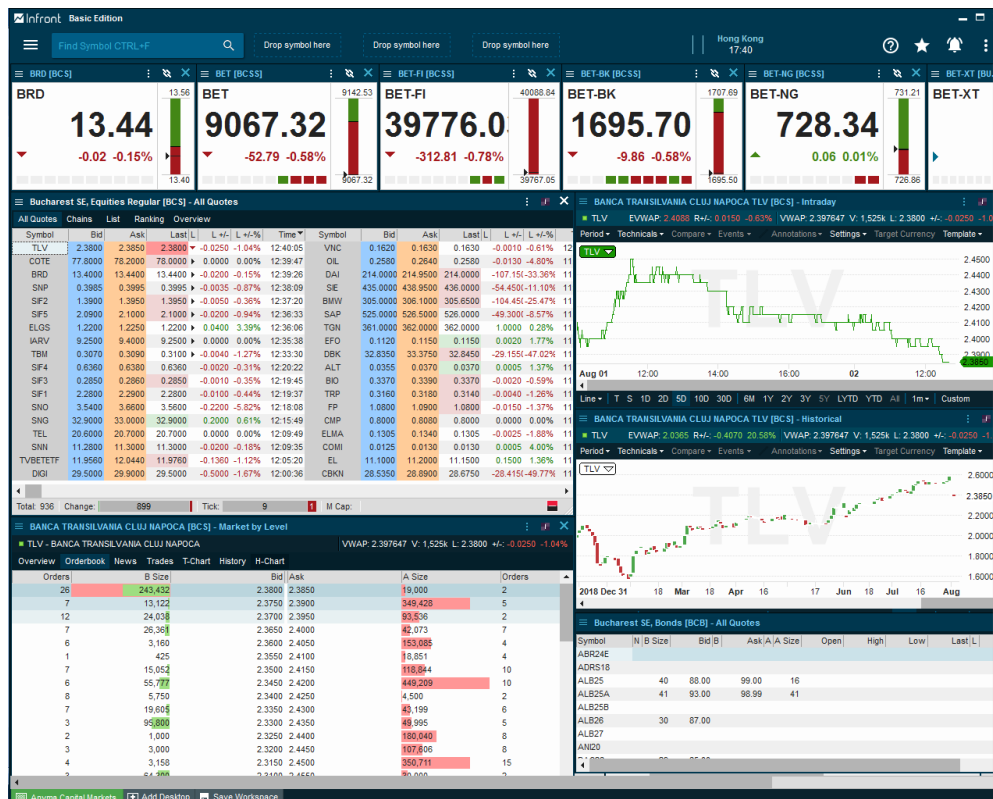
Infront Basic Edition

Find Symbol CTRL+F

Drop symbol here Drop symbol here Drop symbol here

Hong Kong 17:40

BRD [BCS]
BRD
13.44
-0.02 -0.15%
13.56
13.40

BET [BCSS]
BET
9067.32
-52.79 -0.58%
9142.53
9067.32

BET-FI [BCSS]
BET-FI
39776.0
-312.81 -0.78%
40088.84
39767.05

BET-BK [BCSS]
BET-BK
1695.70
-9.86 -0.58%
1707.69
1695.50

BET-NG [BCSS]
BET-NG
728.34
0.06 0.01%
731.21
726.86

BET-XT [BCS]
BET-XT

Bucharest SE, Equities Regular [BCS] - All Quotes

All Quotes Chains List Ranking Overview

| Symbol | Bid | Ask | Last | L | L +/- | L +/-% | Time | Symbol | Bid | Ask | Last | L | L +/-% |
|---|---|---|---|---|---|---|---|---|---|---|---|---|---|
| TLV | 2.3800 | 2.3850 | 2.3800 | | -0.0250 | -1.04% | 12:40:05 | VNC | 0.1620 | 0.1630 | 0.1630 | -0.0010 | -0.61% |
| COTE | 77.8000 | 78.2000 | 78.0000 | | 0.0000 | 0.00% | 12:39:47 | OIL | 0.2580 | 0.2640 | 0.2580 | -0.0130 | -4.80% |
| BRD | 13.4000 | 13.4400 | 13.4400 | | -0.0200 | -0.15% | 12:39:26 | DAI | 214.0000 | 214.9500 | 214.0000 | -107.15 | -33.36% |
| SNP | 0.3985 | 0.3995 | 0.3995 | | -0.0005 | -0.13% | 12:38:09 | SIE | 435.0000 | 438.9500 | 436.0000 | -54.450 | -11.10% |
| SIF2 | 1.3900 | 1.3950 | 1.3950 | | -0.0050 | -0.36% | 12:37:20 | BMW | 305.0000 | 306.1000 | 305.6500 | -104.45 | -25.47% |
| SIF5 | 2.0900 | 2.1000 | 2.1000 | | -0.0200 | -0.94% | 12:36:33 | SAP | 525.0000 | 526.5000 | 526.0000 | -49.300 | -8.57% |
| ELGS | 1.2200 | 1.2250 | 1.2200 | | 0.0400 | 3.39% | 12:36:06 | TGN | 361.0000 | 362.5000 | 362.0000 | 1.0000 | 0.28% |
| IARV | 9.2500 | 9.4000 | 9.2500 | | 0.0000 | 0.00% | 12:35:38 | EFO | 0.1120 | 0.1150 | 0.1150 | 0.0020 | 1.77% |
| TBM | 0.3070 | 0.3090 | 0.3100 | | -0.0040 | -1.27% | 12:33:30 | DBK | 32.8350 | 33.3750 | 32.8450 | -29.155 | -47.02% |
| SIF4 | 0.6360 | 0.6380 | 0.6360 | | -0.0020 | -0.31% | 12:20:22 | ALT | 0.0355 | 0.0370 | 0.0370 | 0.0005 | 1.37% |
| SIF3 | 0.2850 | 0.2860 | 0.2850 | | -0.0010 | -0.35% | 12:19:45 | BIO | 0.3370 | 0.3390 | 0.3370 | -0.0020 | -0.59% |
| SIF1 | 2.2800 | 2.2900 | 2.2800 | | -0.0100 | -0.44% | 12:19:37 | TRP | 0.3160 | 0.3180 | 0.3140 | -0.0040 | -1.26% |
| SNO | 3.5400 | 3.6600 | 3.5600 | | -0.2200 | -5.82% | 12:18:08 | FP | 1.0800 | 1.0900 | 1.0800 | -0.0150 | -1.37% |
| SNG | 32.9000 | 33.0000 | 32.9000 | | 0.2000 | 0.61% | 12:15:49 | CMP | 0.8000 | 0.8080 | 0.8000 | 0.0000 | 0.00% |
| TEL | 20.6000 | 20.7000 | 20.7000 | | 0.0000 | 0.00% | 12:09:49 | ELMA | 0.1305 | 0.1340 | 0.1305 | -0.0025 | -1.88% |
| SNN | 11.2800 | 11.3000 | 11.3000 | | -0.0200 | -0.18% | 12:09:35 | COMI | 0.0125 | 0.0130 | 0.0130 | 0.0005 | 4.00% |
| TVBETETF | 11.9560 | 12.0440 | 11.9760 | | -0.1360 | -1.12% | 12:05:20 | EL | 11.1000 | 11.2000 | 11.1500 | 0.1500 | 1.36% |
| DIGI | 29.5000 | 29.9000 | 29.5000 | | -0.5000 | -1.67% | 12:00:36 | CBKN | 28.5350 | 28.8900 | 28.6750 | -28.415 | -49.77% |

Total: 936 Change: 899 Tick: 9 M Cap:

BANCA TRANSILVANIA CLUJ NAPOCA [BCS] - Market by Level
TLV - BANCA TRANSILVANIA CLUJ NAPOCA VWAP: 2.397647 V: 1,525k L: 2.3800 +/-: -0.0250 -1.04%
Overview Orderbook News Trades T-Chart History H-Chart

| Orders | B Size | Bid | Ask | A Size | Orders |
|---|---|---|---|---|---|
| 26 | 243,432 | 2.3800 | 2.3850 | 19,000 | 2 |
| 7 | 13,122 | 2.3750 | 2.3900 | 349,428 | 5 |
| 12 | 24,038 | 2.3700 | 2.3950 | 93,536 | 2 |
| 7 | 26,361 | 2.3650 | 2.4000 | 42,073 | 7 |
| 6 | 3,160 | 2.3600 | 2.4050 | 153,685 | 4 |
| 1 | 425 | 2.3550 | 2.4100 | 18,851 | 4 |
| 7 | 15,052 | 2.3500 | 2.4150 | 118,844 | 10 |
| 6 | 55,777 | 2.3450 | 2.4200 | 449,209 | 10 |
| 8 | 5,750 | 2.3400 | 2.4250 | 4,500 | 2 |
| 7 | 19,605 | 2.3350 | 2.4300 | 43,199 | 6 |
| 3 | 95,800 | 2.3300 | 2.4350 | 49,995 | 5 |
| 2 | 1,000 | 2.3250 | 2.4400 | 180,040 | 8 |
| 3 | 3,000 | 2.3200 | 2.4450 | 107,606 | 8 |
| 4 | 3,158 | 2.3150 | 2.4500 | 350,711 | 15 |

BANCA TRANSILVANIA CLUJ NAPOCA TLV [BCS] - Intraday
TLV EVWAP: 2.4088 R+/-: 0.0150 -0.63% VWAP: 2.397647 V: 1,525k L: 2.3800 +/-: -0.0250 -1.0
Period Technicals Compare Events Annotations Settings Target Currency Template
TLV
TLV
2.4600 2.4500 2.4400 2.4300 2.4200 2.4100 2.4000 2.3900 2.3850
Aug 01 12:00 14:00 16:00 02 12:00
Line T S 1D 2D 5D 10D 30D 6M 1Y 2Y 3Y 5Y LYTD YTD All 1m Custom

BANCA TRANSILVANIA CLUJ NAPOCA TLV [BCS] - Historical
TLV EVWAP: 2.0365 R+/-: -0.4070 20.58% VWAP: 2.397647 V: 1,525k L: 2.3800 +/-: -0.0250 -1.0
Period Technicals Compare Events Annotations Settings Target Currency Template
TLV
TLV
2.6000 2.4000 2.2000 2.0000 1.8000 1.6000
2018 Dec 31 Feb Mar 16 Apr 16 17 Jun 18 Jul 16 Aug

Bucharest SE, Bonds [BCB] - All Quotes
| Symbol | N | B Size | Bid | B | Ask | A | A Size | Open | High | Low | Last | L |
|---|---|---|---|---|---|---|---|---|---|---|---|---|
| ABR24E | | | | | | | | | | | | |
| ADRS18 | | | | | | | | | | | | |
| ALB25 | | 40 | 88.00 | | 99.00 | | 16 | | | | | |
| ALB25A | | 41 | 93.00 | | 98.99 | | 41 | | | | | |
| ALB25B | | | | | | | | | | | | |
| ALB26 | | 30 | 87.00 | | | | | | | | | |
| ALB27 | | | | | | | | | | | | |
| ANI20 | | | | | | | | | | | | |

Aqvma Capital Markets Add Desktop Save Workspace